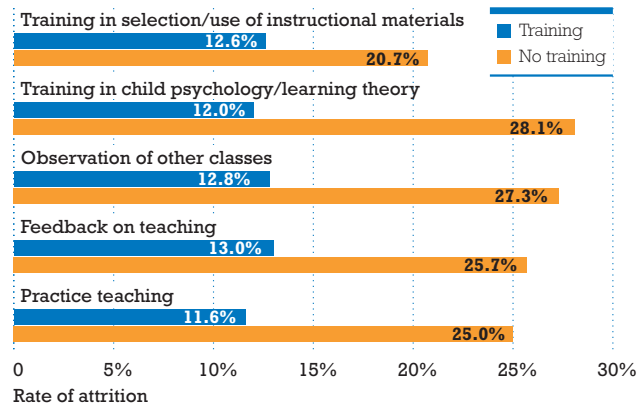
Training in selection/use of instructional materials
12.6%
20.7%
Training in child psychology/learning theory
12.0%
28.1%
Observation of other classes
12.8%
27.3%
Feedback on teaching
13.0%
25.7%
Practice teaching
11.6%
25.0%

Training
No training

0
5%
10%
15%
20%
25%
30%
Rate of attrition